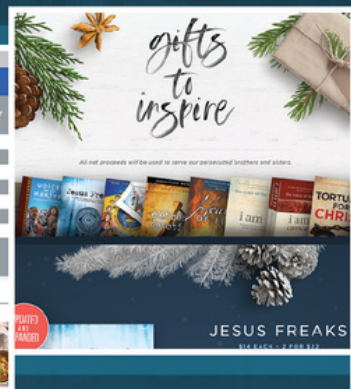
gifts to inspire

All net proceeds will be used to serve our persecuted brothers and sisters.

VOICE OF THE MARTYRS

I am

I am

TORTURED FOR CHRIST

UPDATED AND EXPANDED

JESUS FREAKS

$14 EACH - 2 FOR $22